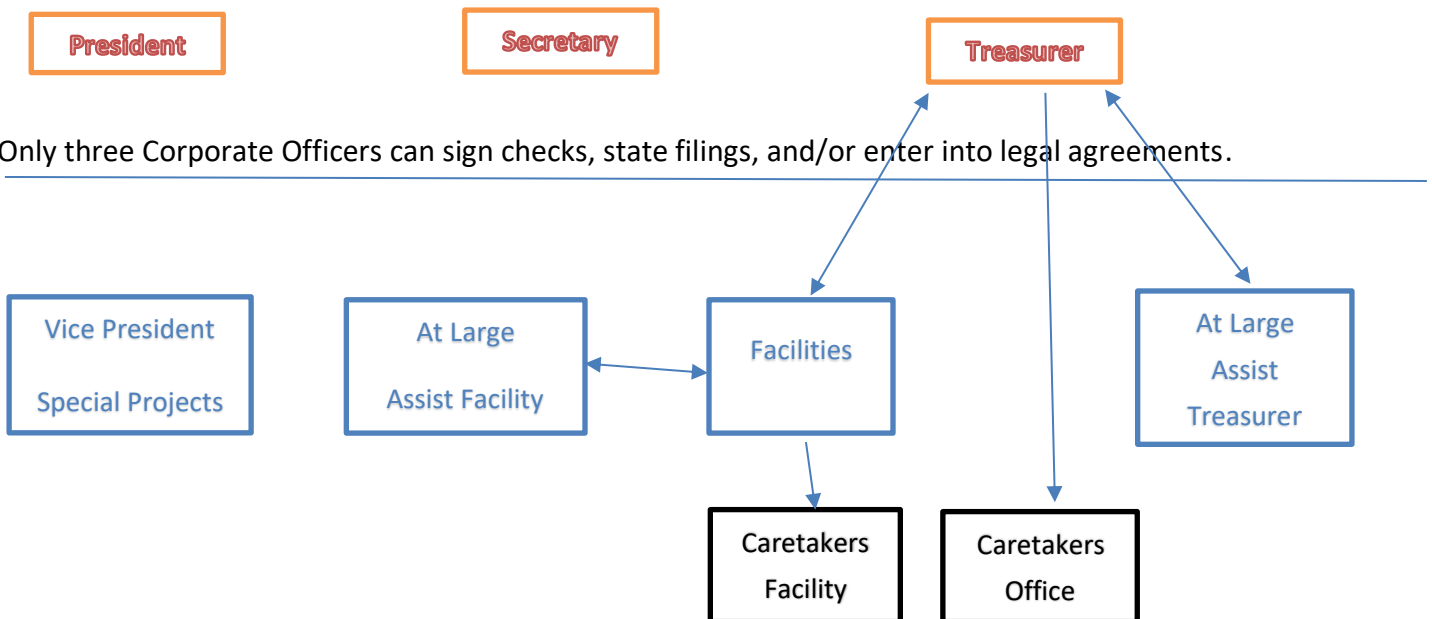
President

Secretary

Treasurer

Only three Corporate Officers can sign checks, state filings, and/or enter into legal agreements.

Vice President

Special Projects

At Large

Assist Facility

Facilities

At Large

Assist

Treasurer

Caretakers

Facility

Caretakers

Office